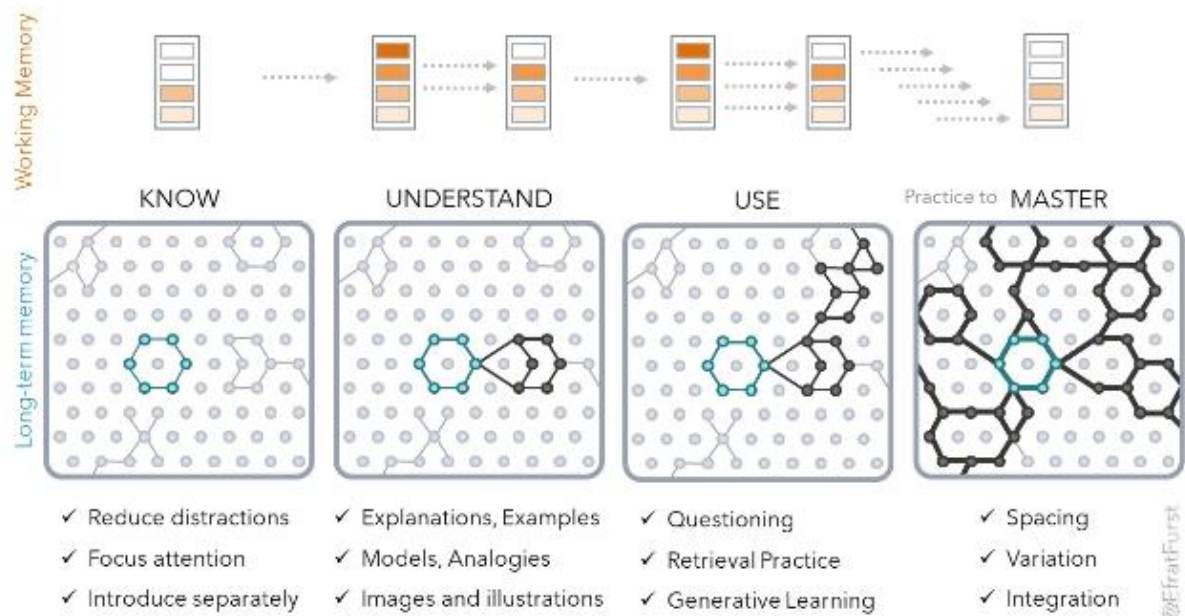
Working Memory

KNOW

UNDERSTAND

USE

Practice to MASTER

Long-term memory

✓ Reduce distractions
✓ Focus attention
✓ Introduce separately

✓ Explanations, Examples
✓ Models, Analogies
✓ Images and illustrations

✓ Questioning
✓ Retrieval Practice
✓ Generative Learning

✓ Spacing
✓ Variation
✓ Integration

@EfratFurst